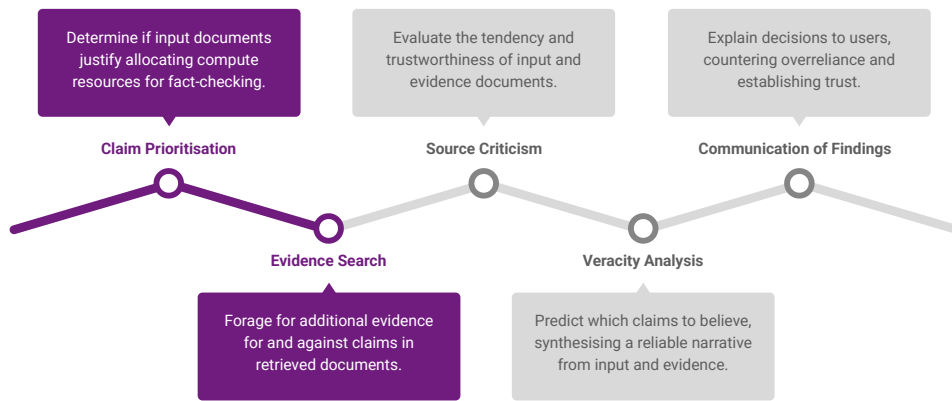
Determine if input documents justify allocating compute resources for fact-checking.

Claim Prioritisation

Evaluate the tendency and trustworthiness of input and evidence documents.

Source Criticism

Explain decisions to users, countering overreliance and establishing trust.

Communication of Findings

Evidence Search

Forage for additional evidence for and against claims in retrieved documents.

Veracity Analysis

Predict which claims to believe, synthesising a reliable narrative from input and evidence.